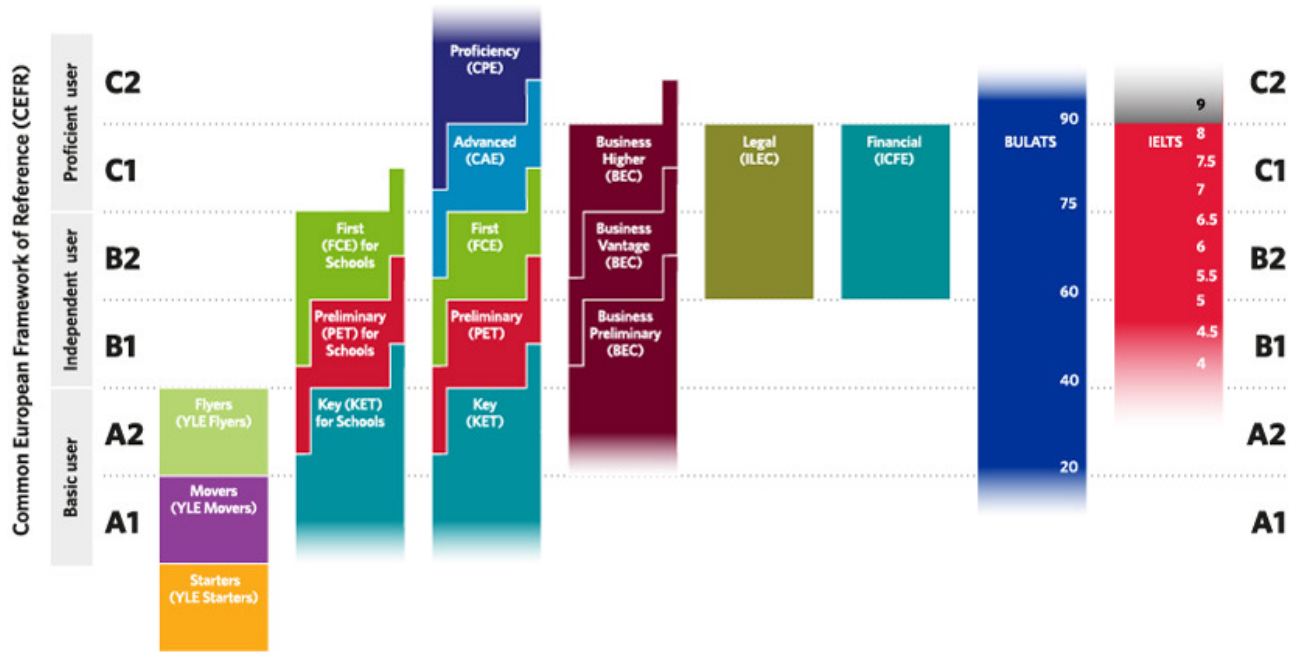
Common European Framework of Reference (CEFR)

Proficient user
Independent user
Basic user

C2
C1
B2
B1
A2
A1

Flyers (YLE Flyers)
Movers (YLE Movers)
Starters (YLE Starters)

First (FCE) for Schools
Preliminary (PET) for Schools
Key (KET) for Schools

Proficiency (CPE)
Advanced (CAE)
First (FCE)
Preliminary (PET)
Key (KET)

Business Higher (BEC)
Business Vantage (BEC)
Business Preliminary (BEC)

Legal (ILEC)

Financial (ICFE)

BULATS
90
75
60
40
20

IELTS
9
8
7.5
7
6.5
6
5.5
5
4.5
4

C2
C1
B2
B1
A2
A1